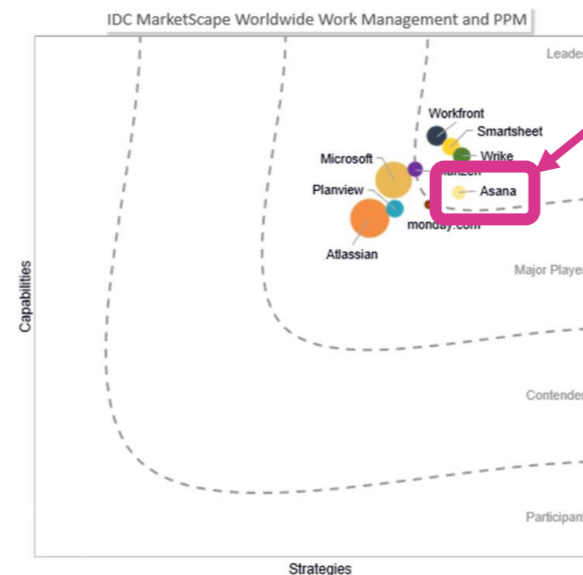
IDC MarketScape Worldwide Work Management and PPM

Leade

Workfront

Smartsheet

Microsoft

Wrike

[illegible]

Asana

Planview

monday.com

Atlassian

Major Player

Capabilities

Contende

Participan

Strategies